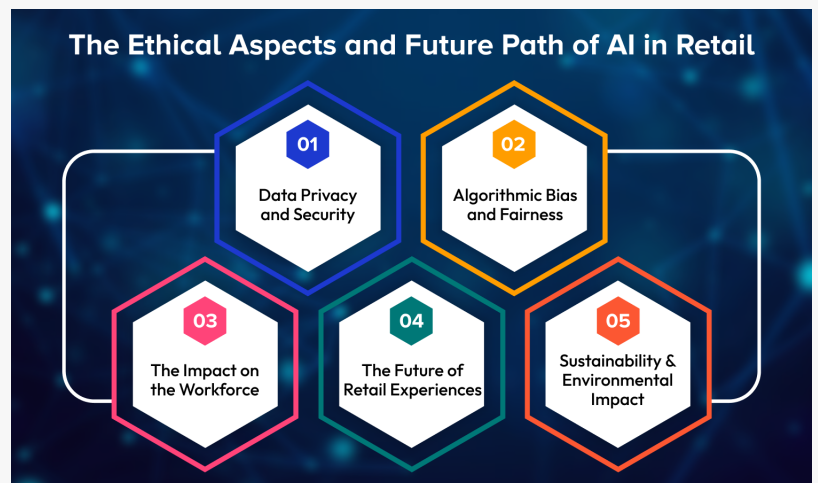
The Ethical Aspects and Future Path of AI in Retail

01
Data Privacy and Security

02
Algorithmic Bias and Fairness

03
The Impact on the Workforce

04
The Future of Retail Experiences

05
Sustainability & Environmental Impact